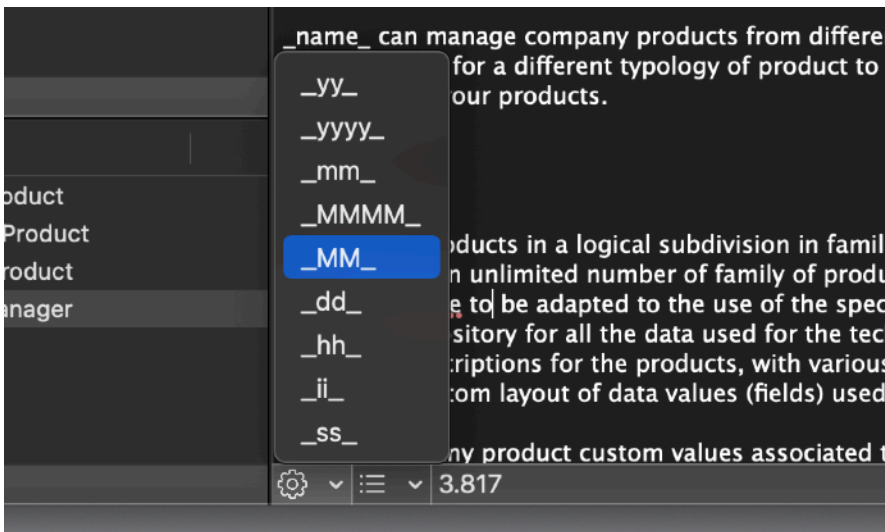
oduct
Product
roduct
anager

_name_ can manage company products from differe
for a different typology of product to
our products.

_yy_
_yyyy_
_mm_
_MMMM_
_MM_
_dd_
_hh_
_ii_
_ss_

oducts in a logical subdivision in famil
n unlimited number of family of produ
e to be adapted to the use of the spec
sitory for all the data used for the tec
riptions for the products, with various
tom layout of data values (fields) used

ny product custom values associated t

3.817